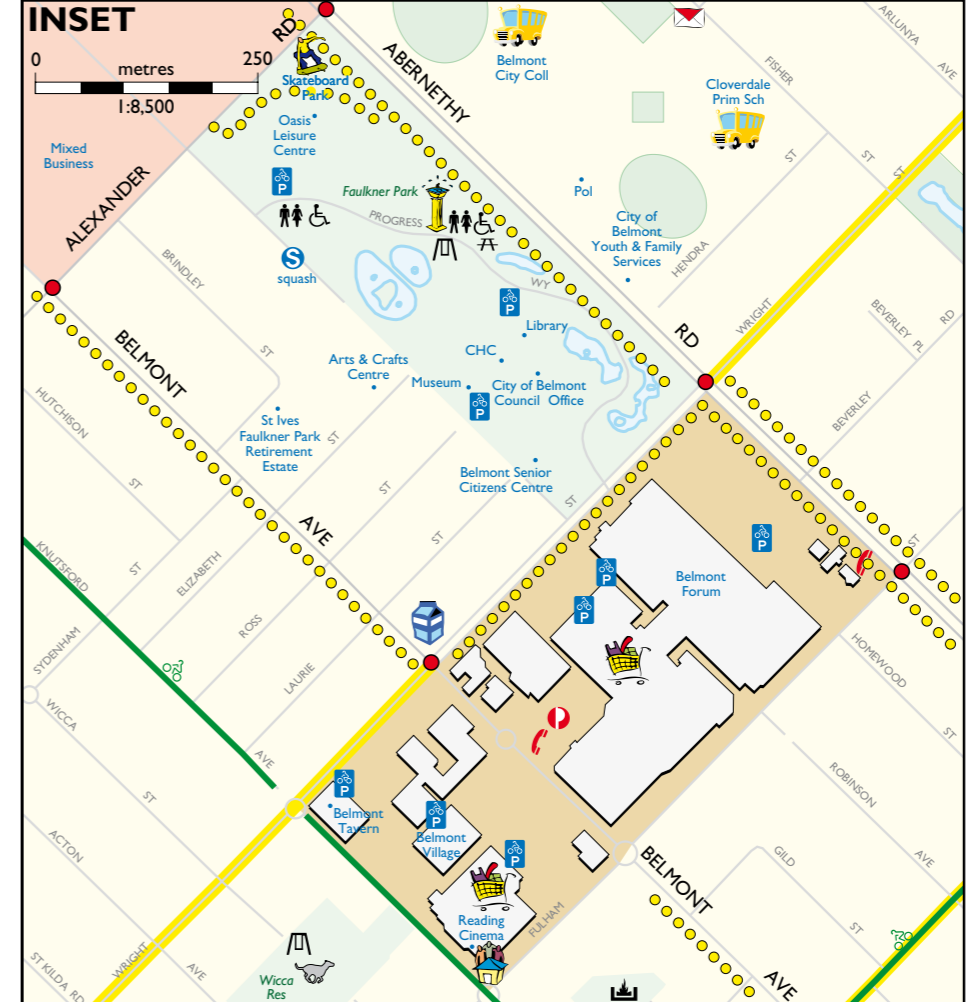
INSET

0 metres 250
1:8,500

RD
ABERNETHY
ARLUNYA AVE
Belmont City Coll
FISHER ST
Cloverdale Prim Sch
Skateboard Park
Oasis Leisure Centre
Mixed Business
ALEXANDER
Faulkner Park
PROGRESS
WY
Pol
City of Belmont Youth & Family Services
HENDRA
ST
squash
BRINDLEY
WRIGHT
BEVERLEY PL
RD
Library
RD
BELMONT
CHC
Arts & Crafts Centre
ST
Museum
City of Belmont Council Office
BEVERLEY
HUTCHISON
St Ives Faulkner Park Retirement Estate
ST
Belmont Senior Citizens Centre
ST
ST
ST
AVE
ST
KNUTSFORD
ST
ELIZABETH
Belmont Forum
ROSS
HOMEWOOD
SYDENHAM
LAURIE
AVE
WICCA
AVE
ROBINSON
ST
Belmont Tavern
Belmont Village
ACTON
GILD
AVE
BELMONT
ST
Reading Cinema
FULHAM
AVE
WRIGHT
ST KILDA RD
AVE
Wicca Res